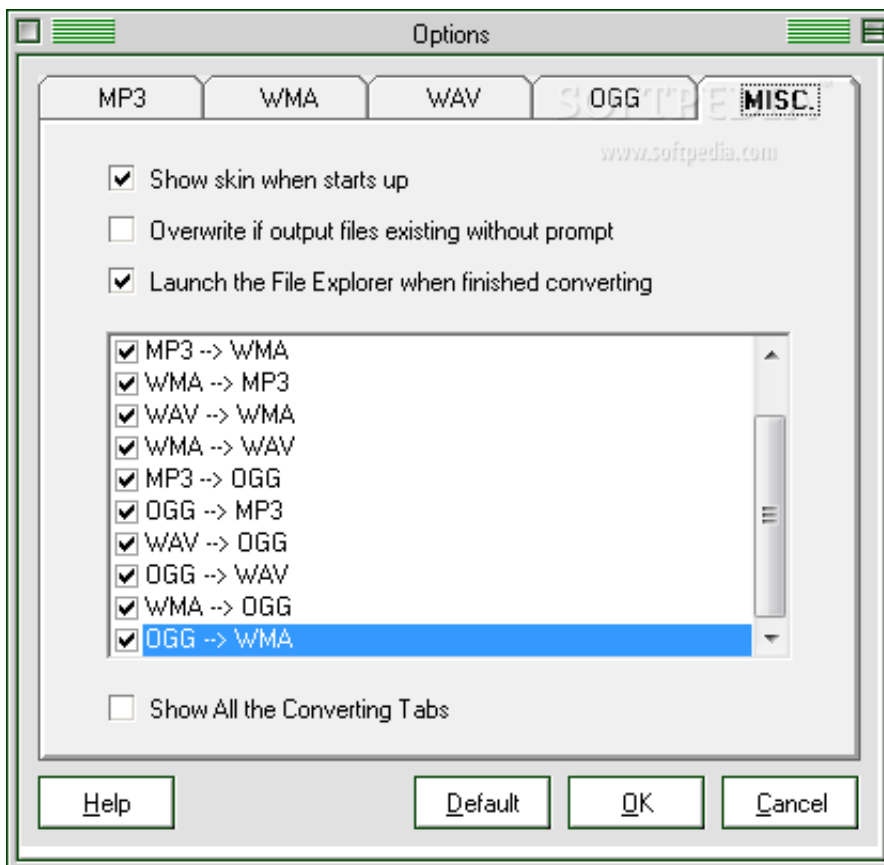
Options

MP3 WMA WAV OGG MISC.

SOFTPEDIA
www.softpedia.com

Show skin when starts up

Overwrite if output files existing without prompt

Launch the File Explorer when finished converting

MP3 --> WMA
WMA --> MP3
WAV --> WMA
WMA --> WAV
MP3 --> OGG
OGG --> MP3
WAV --> OGG
OGG --> WAV
WMA --> OGG
OGG --> WMA

Show All the Converting Tabs

Help Default OK Cancel